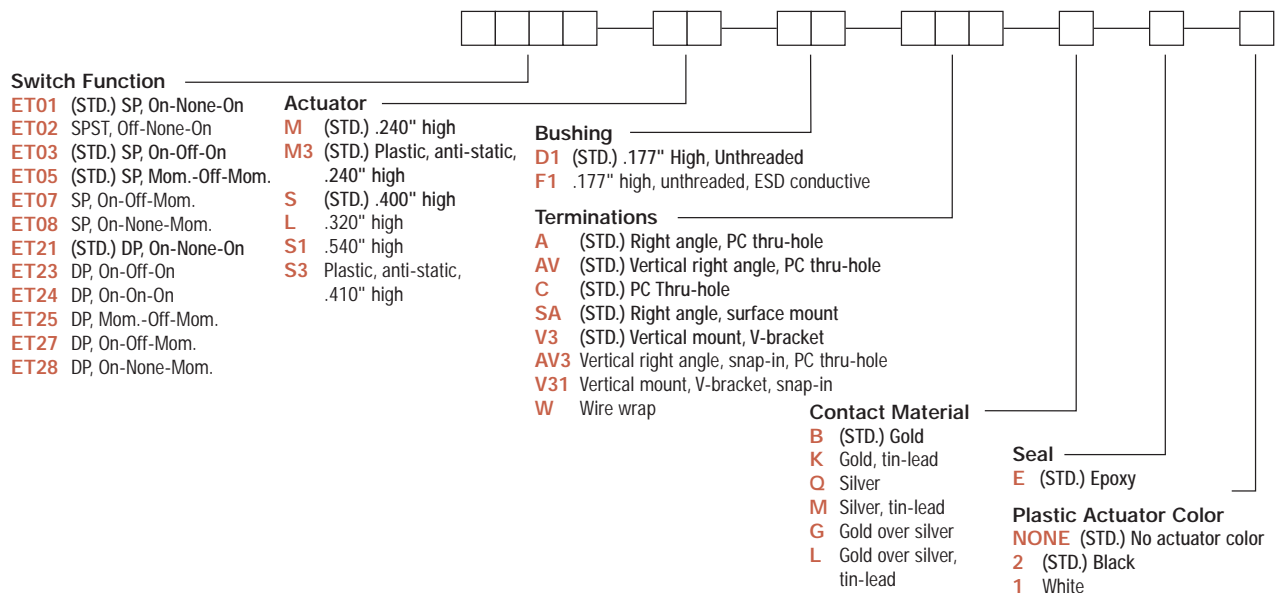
Switch Function
ET01 (STD.) SP, On-None-On
ET02 SPST, Off-None-On
ET03 (STD.) SP, On-Off-On
ET05 (STD.) SP, Mom.-Off-Mom.
ET07 SP, On-Off-Mom.
ET08 SP, On-None-Mom.
ET21 (STD.) DP, On-None-On
ET23 DP, On-Off-On
ET24 DP, On-On-On
ET25 DP, Mom.-Off-Mom.
ET27 DP, On-Off-Mom.
ET28 DP, On-None-Mom.

Actuator
M (STD.) .240" high
M3 (STD.) Plastic, anti-static, .240" high
S (STD.) .400" high
L .320" high
S1 .540" high
S3 Plastic, anti-static, .410" high

Bushing
D1 (STD.) .177" High, Unthreaded
F1 .177" high, unthreaded, ESD conductive

Terminations
A (STD.) Right angle, PC thru-hole
AV (STD.) Vertical right angle, PC thru-hole
C (STD.) PC Thru-hole
SA (STD.) Right angle, surface mount
V3 (STD.) Vertical mount, V-bracket
AV3 Vertical right angle, snap-in, PC thru-hole
V31 Vertical mount, V-bracket, snap-in
W Wire wrap

Contact Material
B (STD.) Gold
K Gold, tin-lead
Q Silver
M Silver, tin-lead
G Gold over silver
L Gold over silver, tin-lead

Seal
E (STD.) Epoxy

Plastic Actuator Color
NONE (STD.) No actuator color
2 (STD.) Black
1 White